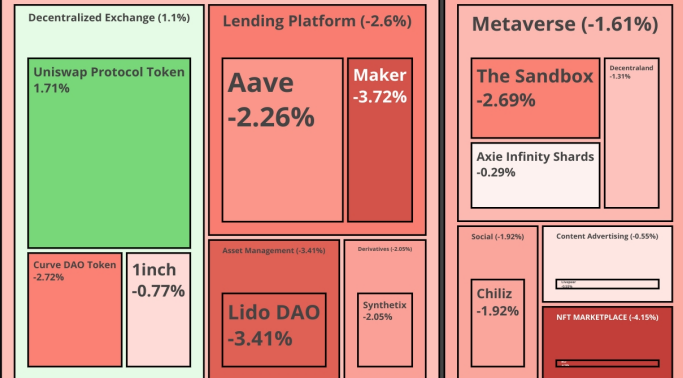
Decentralized Exchange (1.1%)

Uniswap Protocol Token
1.71%

Curve DAO Token
-2.72%

1inch
-0.77%

Lending Platform (-2.6%)

Aave
-2.26%

Maker
-3.72%

Asset Management (-3.41%)

Lido DAO
-3.41%

Derivatives (-2.05%)

Synthetix
-2.05%

Metaverse (-1.61%)

The Sandbox
-2.69%

Decentraland
-1.31%

Axie Infinity Shards
-0.29%

Social (-1.92%)

Chiliz
-1.92%

Content Advertising (-0.55%)

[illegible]

NFT MARKETPLACE (-4.15%)

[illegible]